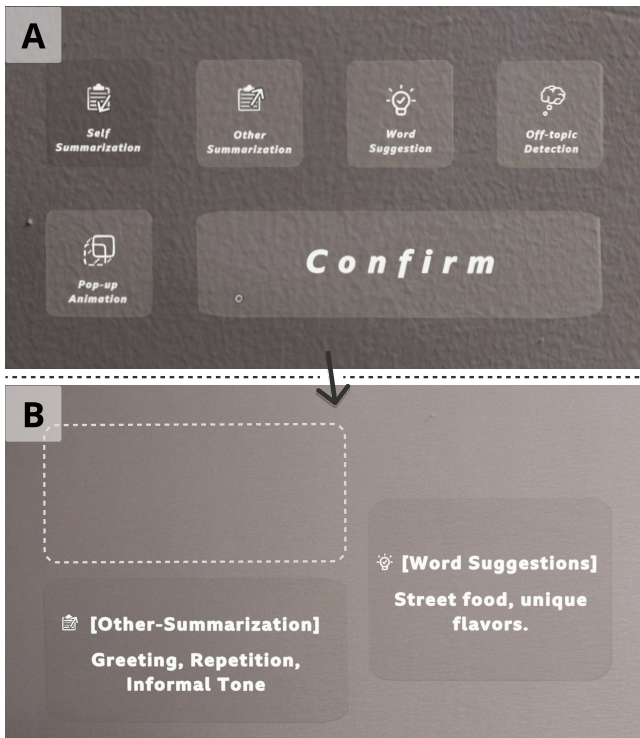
A

Self Summarization

Other Summarization

Word Suggestion

Off-topic Detection

Pop-up Animation

Confirm

B

[Word Suggestions]

Street food, unique flavors.

[Other-Summarization]

Greeting, Repetition, Informal Tone